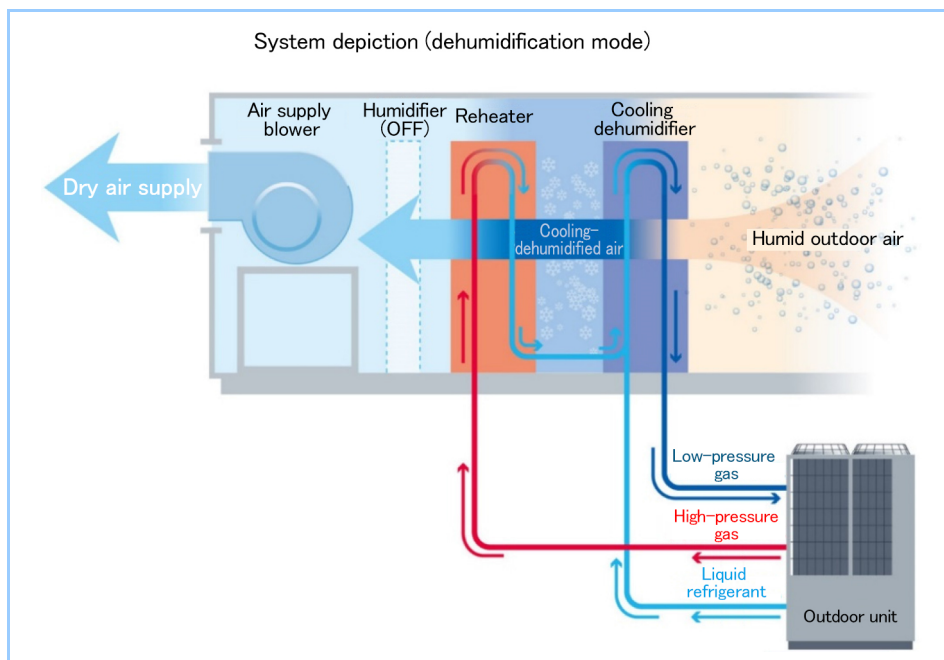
System depiction (dehumidification mode)

Air supply blower

Humidifier (OFF)

Reheater

Cooling dehumidifier

Dry air supply

Cooling-dehumidified air

Humid outdoor air

Low-pressure gas

High-pressure gas

Liquid refrigerant

Outdoor unit